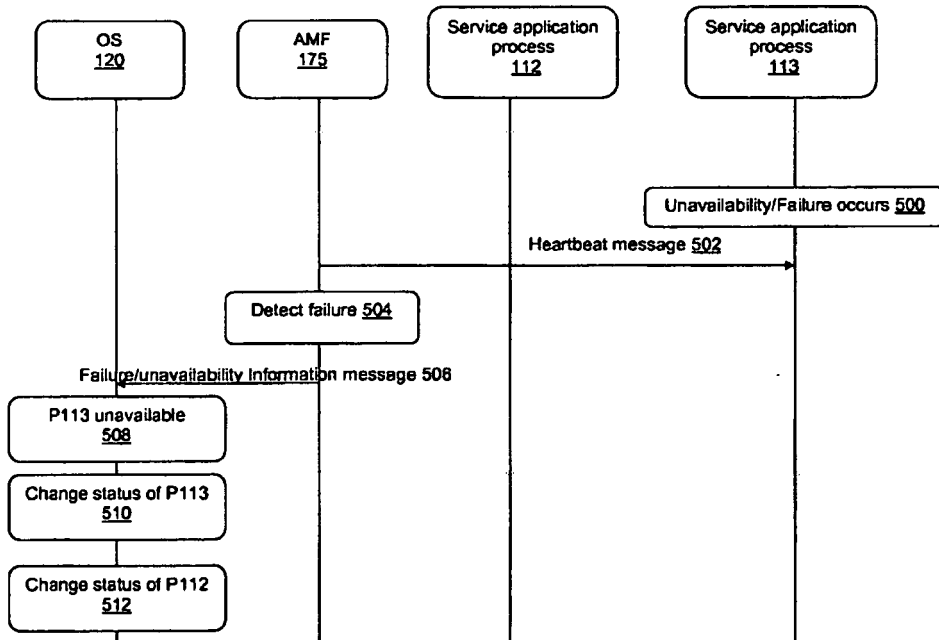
OS
120

AMF
175

Service application process
112

Service application process
113

Unavailability/Failure occurs 500

Heartbeat message 502

Detect failure 504

Failure/unavailability Information message 506

P113 unavailable
508

Change status of P113
510

Change status of P112
512